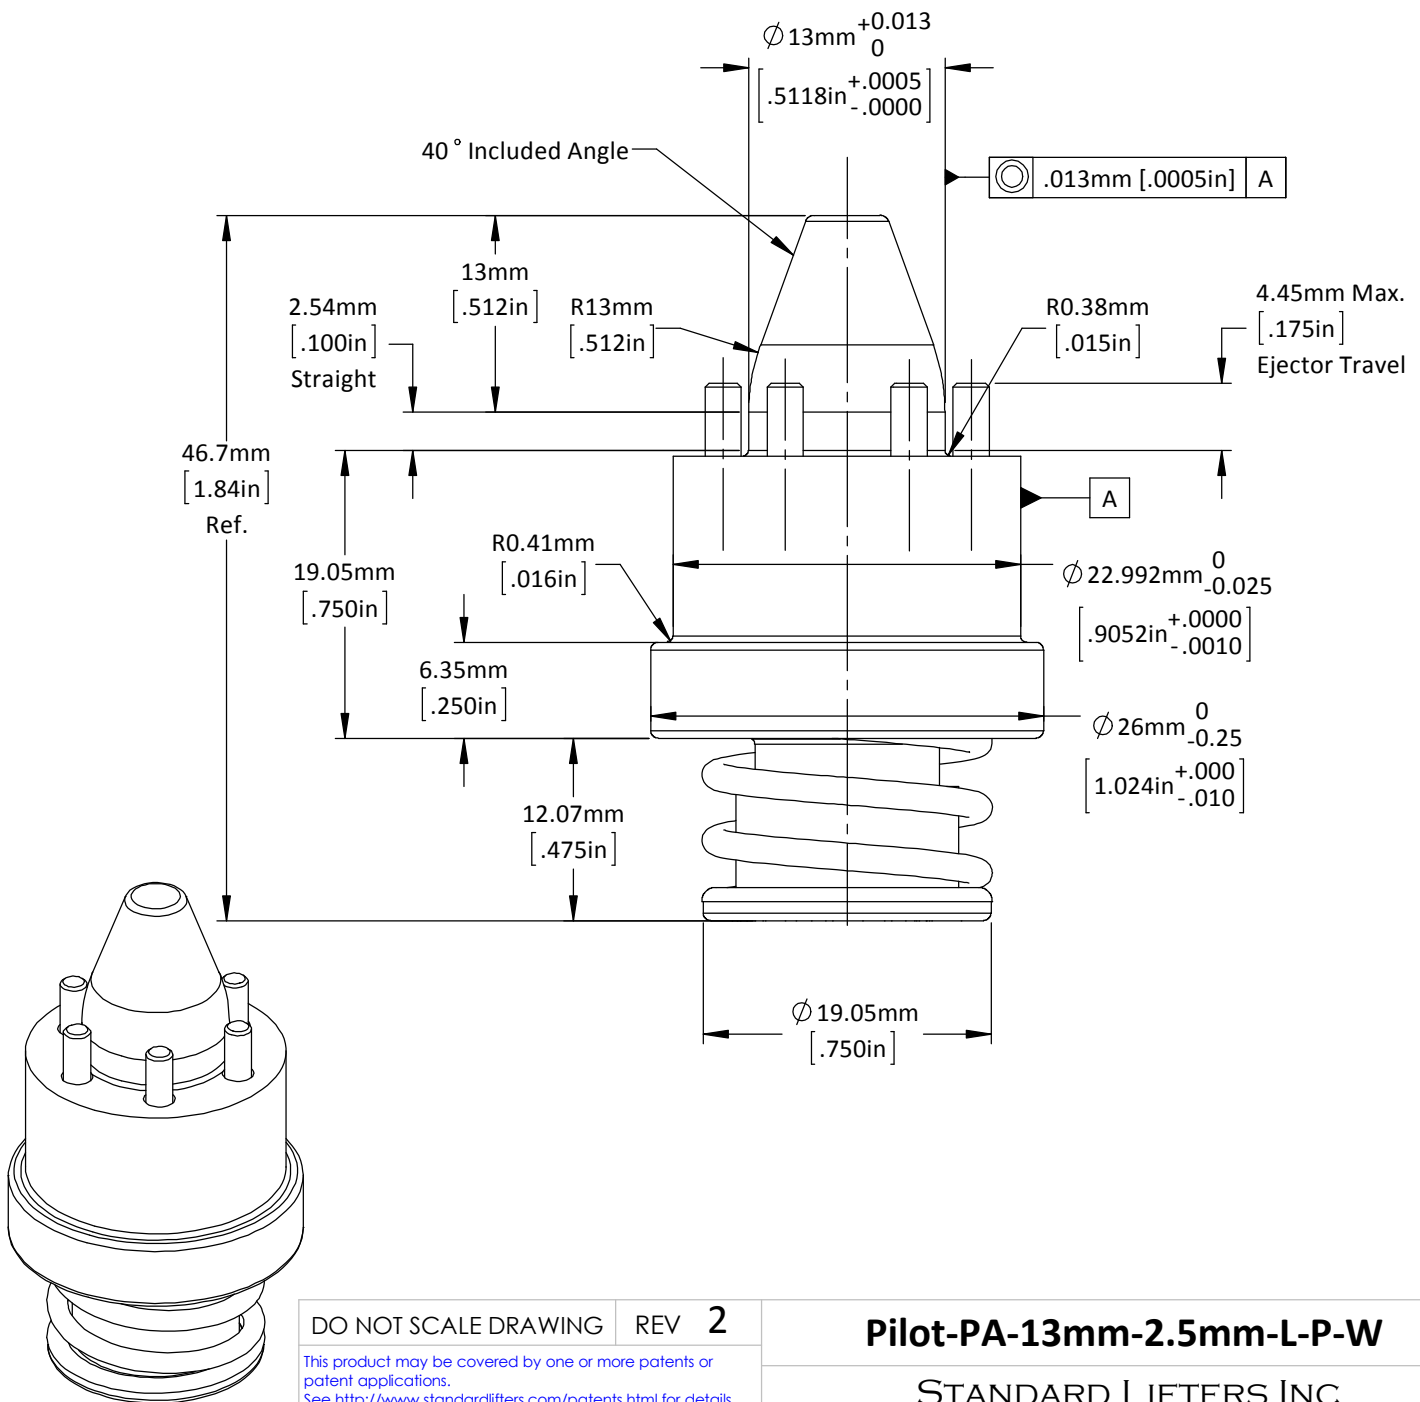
$\varnothing$13mm $^{+0.013}_{0}$

[.5118in $^{+.0005}_{-.0000}$]

40 ° Included Angle

| ◎ | .013mm [.0005in] | A |
|---|---|---|

13mm [.512in]

2.54mm [.100in] Straight

R13mm [.512in]

R0.38mm [.015in]

4.45mm Max. [.175in] Ejector Travel

46.7mm [1.84in] Ref.

A

R0.41mm [.016in]

19.05mm [.750in]

$\varnothing$22.992mm $^{0}_{-0.025}$

[.9052in $^{+.0000}_{-.0010}$]

6.35mm [.250in]

$\varnothing$26mm $^{0}_{-0.25}$

[1.024in $^{+.000}_{-.010}$]

12.07mm [.475in]

$\varnothing$19.05mm [.750in]

DO NOT SCALE DRAWING | REV 2

Pilot-PA-13mm-2.5mm-L-P-W

This product may be covered by one or more patents or patent applications.
See http://www.standardlifters.com/patents.html for details

STANDARD LIFTERS INC